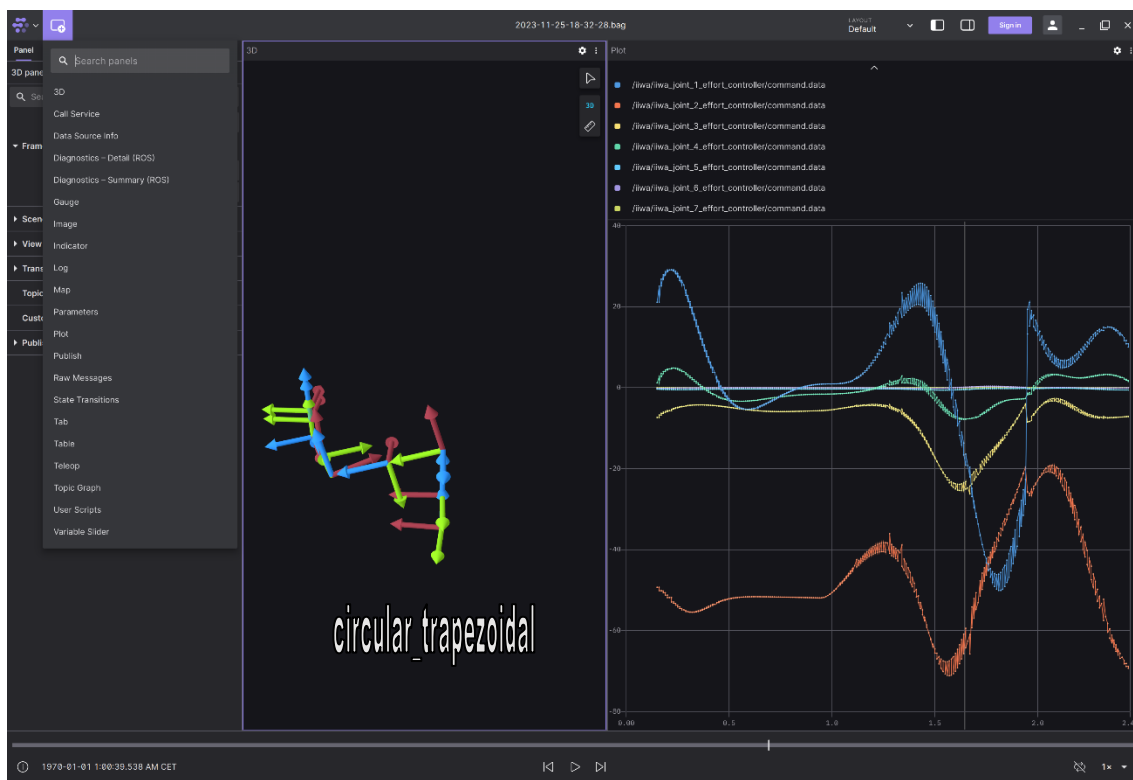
2023-11-25-18-32-28.bag

LAYOUT
Default

Sign in

Panel

3D panel

Search panels

3D
Call Service
Data Source Info
Diagnostics – Detail (ROS)
Diagnostics – Summary (ROS)
Gauge
Image
Indicator
Log
Map
Parameters
Plot
Publish
Raw Messages
State Transitions
Tab
Table
Teleop
Topic Graph
User Scripts
Variable Slider

Fram
Scen
View
Trans
Topic
Custo
Publi

3D

3D

Plot

/iiwa/iiwa_joint_1_effort_controller/command.data
/iiwa/iiwa_joint_2_effort_controller/command.data
/iiwa/iiwa_joint_3_effort_controller/command.data
/iiwa/iiwa_joint_4_effort_controller/command.data
/iiwa/iiwa_joint_5_effort_controller/command.data
/iiwa/iiwa_joint_6_effort_controller/command.data
/iiwa/iiwa_joint_7_effort_controller/command.data

40
20
0
-20
-40
-60
-80

0.00
0.5
1.0
1.5
2.0
2.4

circular_trapezoidal

1970-01-01 1:00:39.538 AM CET

1×